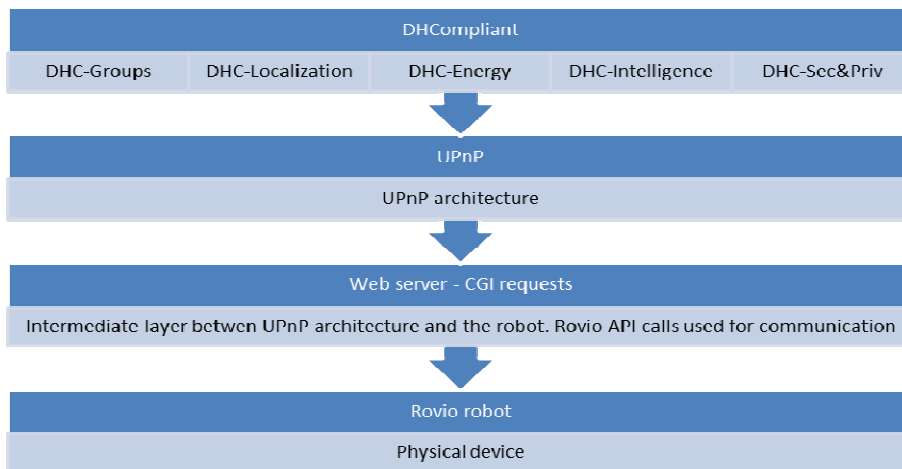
DHCompliant

DHC-Groups DHC-Localization DHC-Energy DHC-Intelligence DHC-Sec&Priv

UPnP

UPnP architecture

Web server - CGI requests

Intermediate layer betwen UPnP architecture and the robot. Rovio API calls used for communication

Rovio robot

Physical device